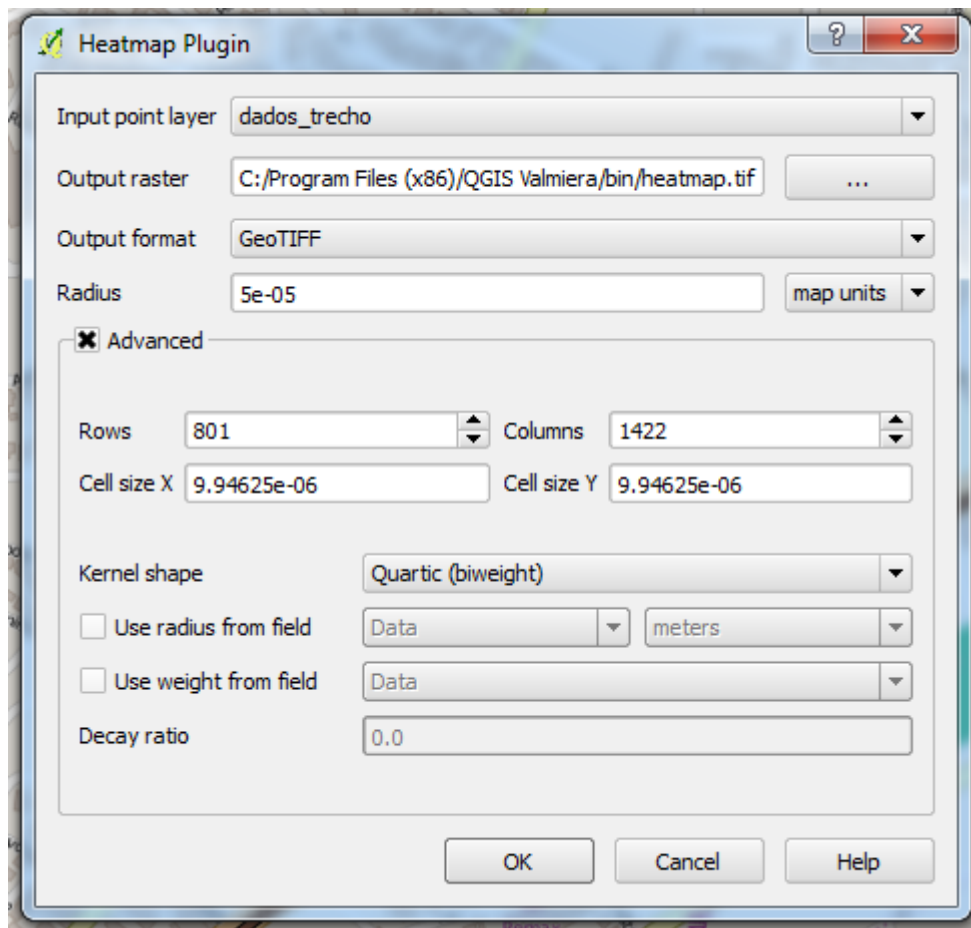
Heatmap Plugin

?

X

Input point layer dados_trecho

Output raster C:/Program Files (x86)/QGIS Valmiera/bin/heatmap.tif ...

Output format GeoTIFF

Radius 5e-05 map units

Advanced

Rows 801 Columns 1422

Cell size X 9.94625e-06 Cell size Y 9.94625e-06

Kernel shape Quartic (biweight)

Use radius from field Data meters

Use weight from field Data

Decay ratio 0.0

OK Cancel Help